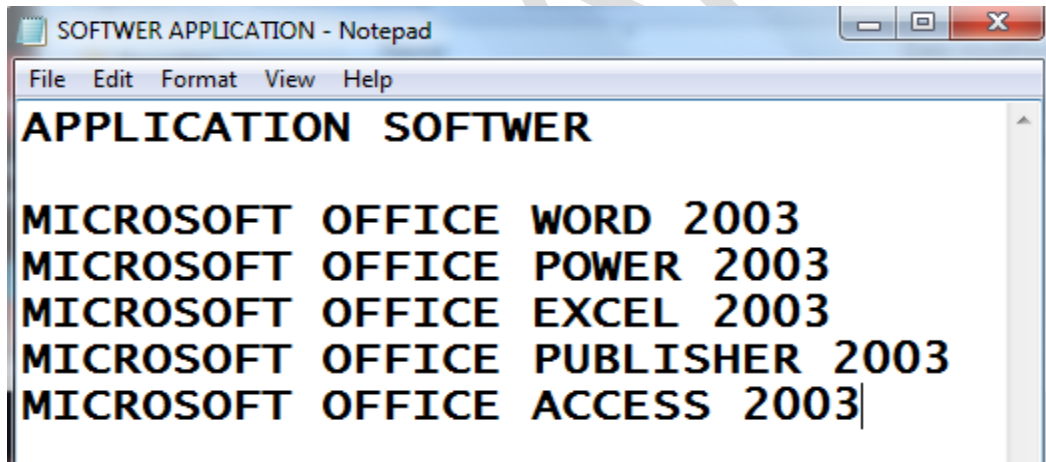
SOFTWER APPLICATION - Notepad

File Edit Format View Help

APPLICATION SOFTWER

MICROSOFT OFFICE WORD 2003
MICROSOFT OFFICE POWER 2003
MICROSOFT OFFICE EXCEL 2003
MICROSOFT OFFICE PUBLISHER 2003
MICROSOFT OFFICE ACCESS 2003